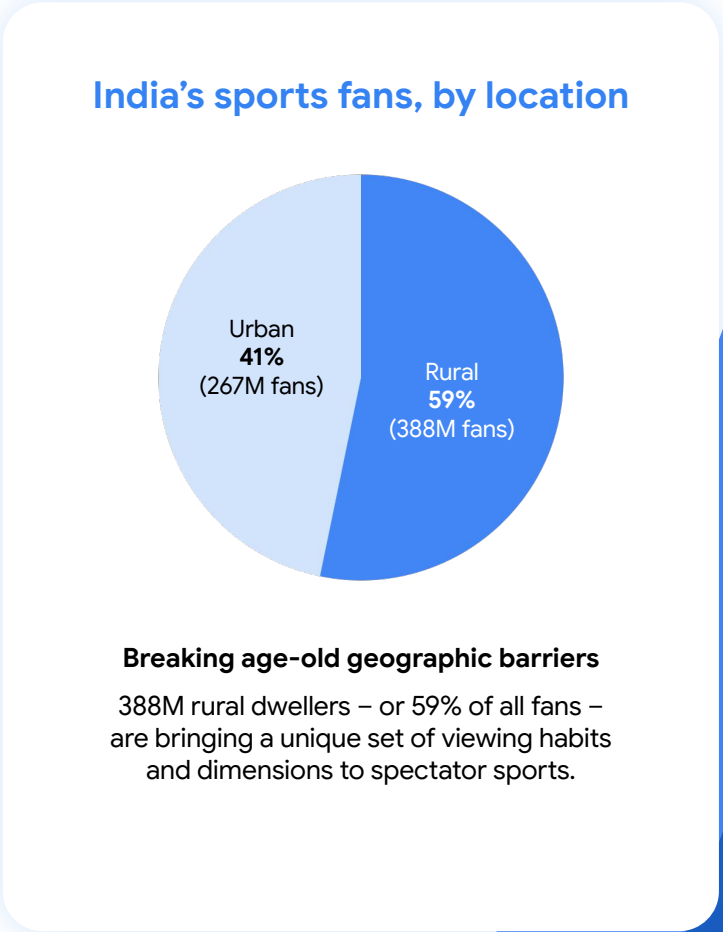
India’s sports fans, by location

Urban
41%
(267M fans)

Rural
59%
(388M fans)

Breaking age-old geographic barriers

388M rural dwellers – or 59% of all fans – are bringing a unique set of viewing habits and dimensions to spectator sports.